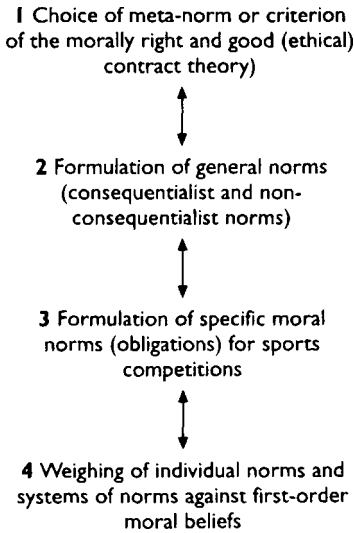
1 Choice of meta-norm or criterion of the morally right and good (ethical) contract theory)

2 Formulation of general norms (consequentialist and non-consequentialist norms)

3 Formulation of specific moral norms (obligations) for sports competitions

4 Weighing of individual norms and systems of norms against first-order moral beliefs